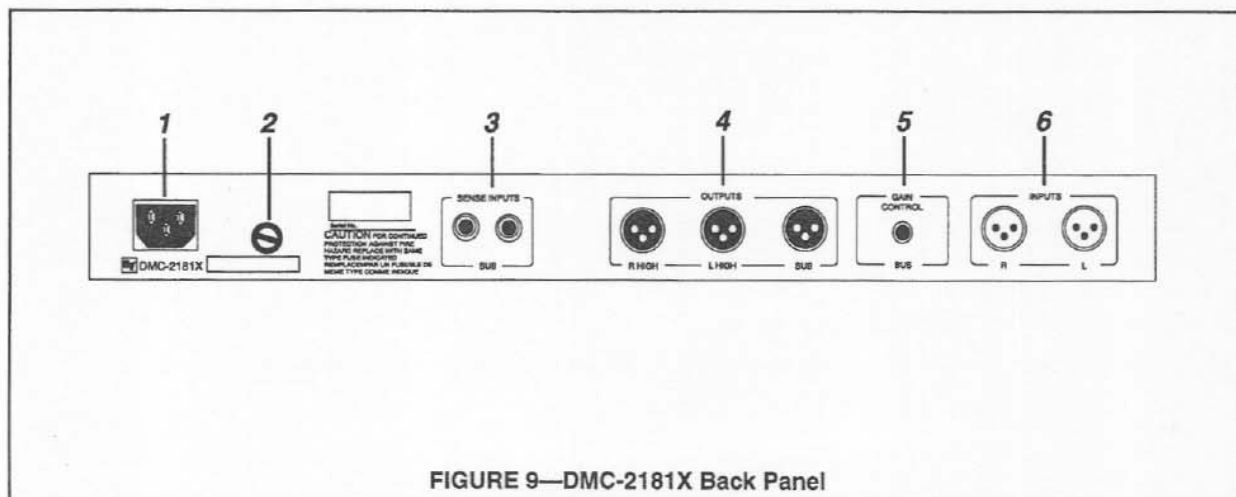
1
2
3
4
5
6

DMC-2181X

Serial No.

CAUTION FOR CONTINUED PROTECTION AGAINST FIRE HAZARD REPLACE WITH SAME TYPE FUSE INDICATED REMPLACER PAR UN FUSIBLE DE MEME TYPE COMME INDIQUE

SENSE INPUTS
SUB

OUTPUTS
R HIGH
L HIGH
SUB

GAIN CONTROL
BUS

INPUTS
R
L

FIGURE 9—DMC-2181X Back Panel